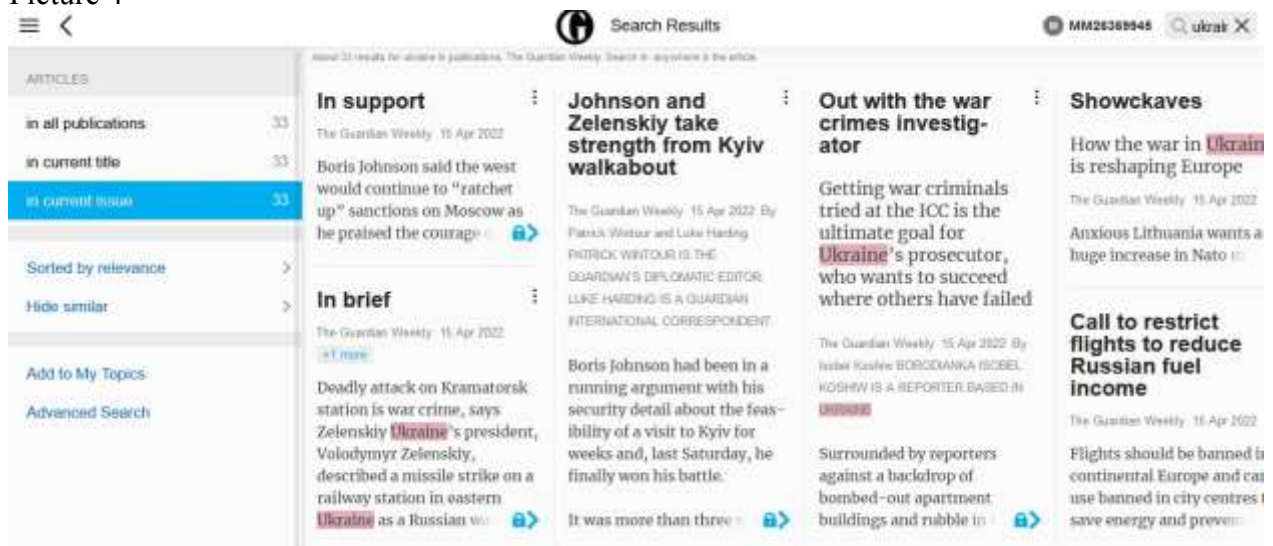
Picture 4

Search Results

MM26369946 ukrai

About 33 results for ukraine in publications: The Guardian Weekly. Search in: anywhere in the article

ARTICLES

in all publications 33

in current title 33

in current issue 33

Sorted by relevance

Hide similar

Add to My Topics

Advanced Search

In support

The Guardian Weekly 15 Apr 2022

Boris Johnson said the west would continue to "ratchet up" sanctions on Moscow as he praised the courage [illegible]

In brief

The Guardian Weekly 15 Apr 2022

+1 more

Deadly attack on Kramatorsk station is war crime, says Zelenskiy Ukraine's president, Volodymyr Zelenskiy, described a missile strike on a railway station in eastern Ukraine as a Russian w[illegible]

Johnson and Zelenskiy take strength from Kyiv walkabout

The Guardian Weekly 15 Apr 2022 By Patrick Wintour and Luke Harding PATRICK WINTOUR IS THE GUARDIAN'S DIPLOMATIC EDITOR. LUKE HARDING IS A GUARDIAN INTERNATIONAL CORRESPONDENT

Boris Johnson had been in a running argument with his security detail about the feasibility of a visit to Kyiv for weeks and, last Saturday, he finally won his battle.

It was more than three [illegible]

Out with the war crimes investigator

Getting war criminals tried at the ICC is the ultimate goal for Ukraine's prosecutor, who wants to succeed where others have failed

The Guardian Weekly 15 Apr 2022 By Isobel Koshiw BORODIANKA ISOBEL KOSHIW IS A REPORTER BASED IN UKRAINE

Surrounded by reporters against a backdrop of bombed-out apartment buildings and rubble in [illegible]

Showckaves

How the war in Ukrain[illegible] is reshaping Europe

The Guardian Weekly 15 Apr 2022

Anxious Lithuania wants a huge increase in Nato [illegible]

Call to restrict flights to reduce Russian fuel income

The Guardian Weekly 15 Apr 2022

Flights should be banned i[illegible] continental Europe and ca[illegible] use banned in city centres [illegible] save energy and preve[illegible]